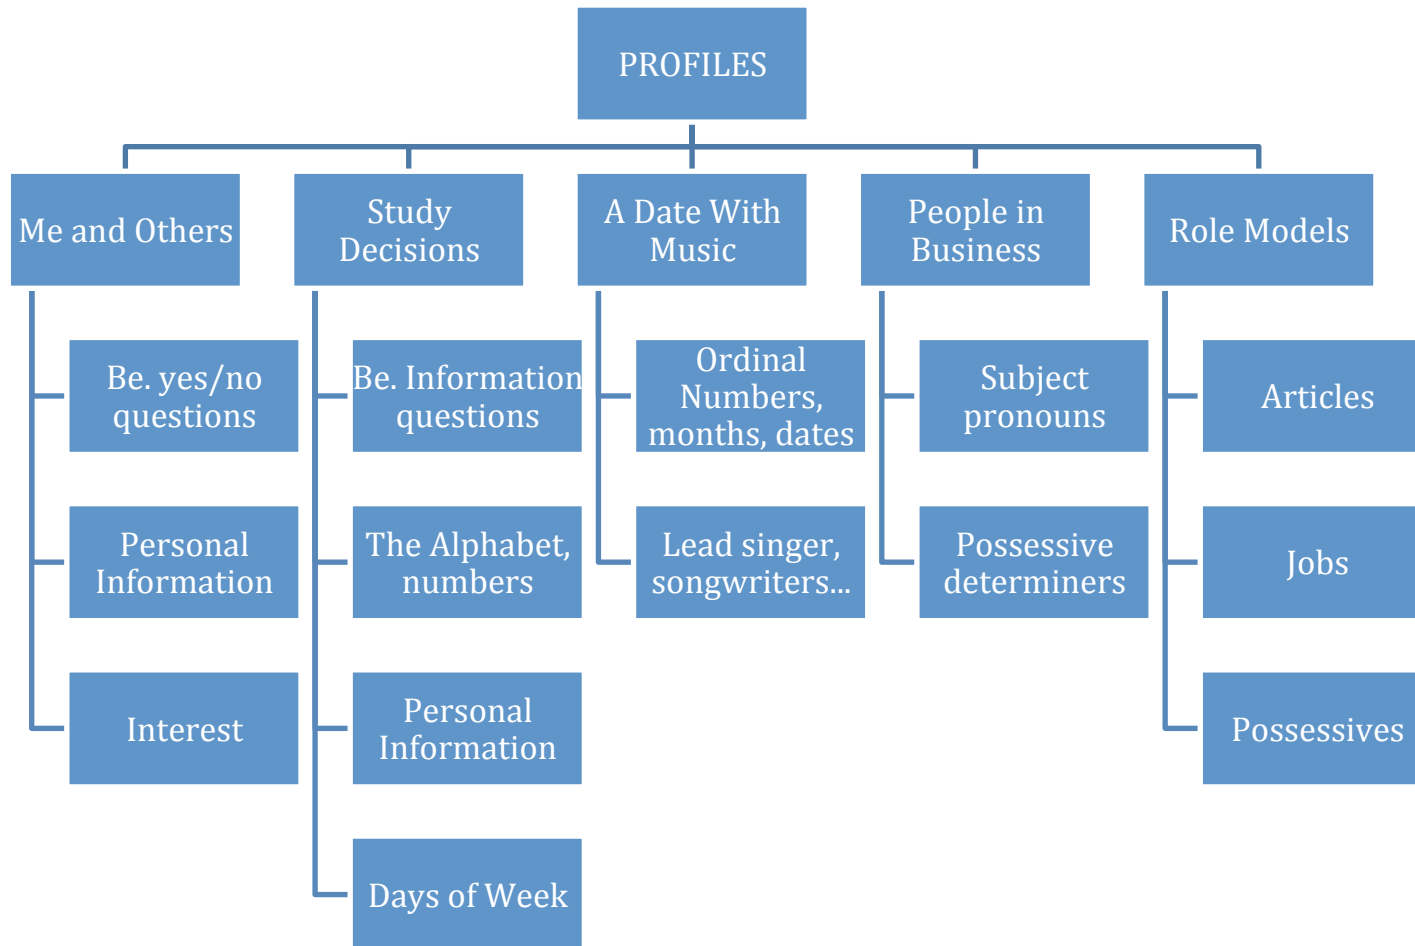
PROFILES

Me and Others

Be. yes/no questions

Personal Information

Interest

Study Decisions

Be. Information questions

The Alphabet, numbers

Personal Information

Days of Week

A Date With Music

Ordinal Numbers, months, dates

Lead singer, songwriters...

People in Business

Subject pronouns

Possessive determiners

Role Models

Articles

Jobs

Possessives